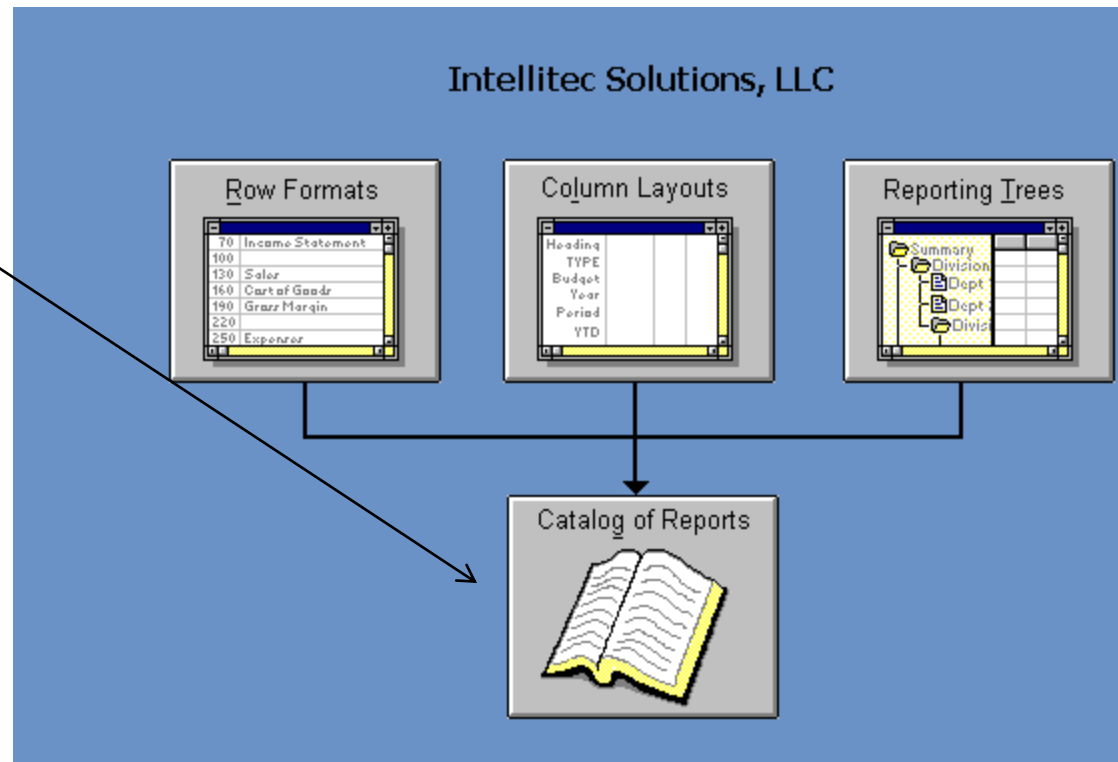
Intellitec Solutions, LLC

Row Formats

| 70 | Income Statement |
|---|---|
| 100 | |
| 130 | Sales |
| 160 | Cost of Goods |
| 190 | Gross Margin |
| 220 | |
| 250 | Expenses |

Column Layouts

Heading
TYPE
Budget
Year
Period
YTD

Reporting Trees

Summary
Division
Dept
Dept
Divis

Catalog of Reports